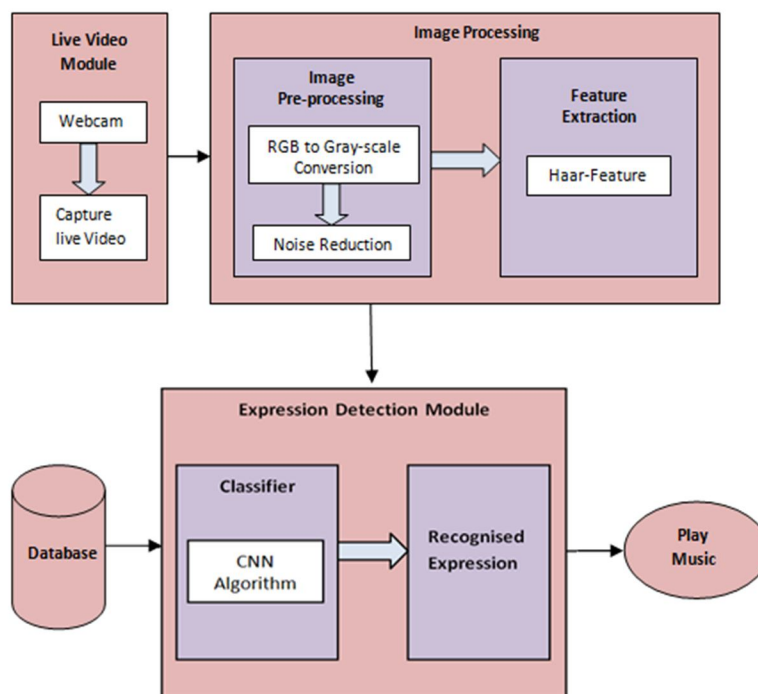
Live Video Module

Webcam

Capture live Video

Image Processing

Image Pre-processing

RGB to Gray-scale Conversion

Noise Reduction

Feature Extraction

Haar-Feature

Expression Detection Module

Database

Classifier

CNN Algorithm

Recognised Expression

Play Music